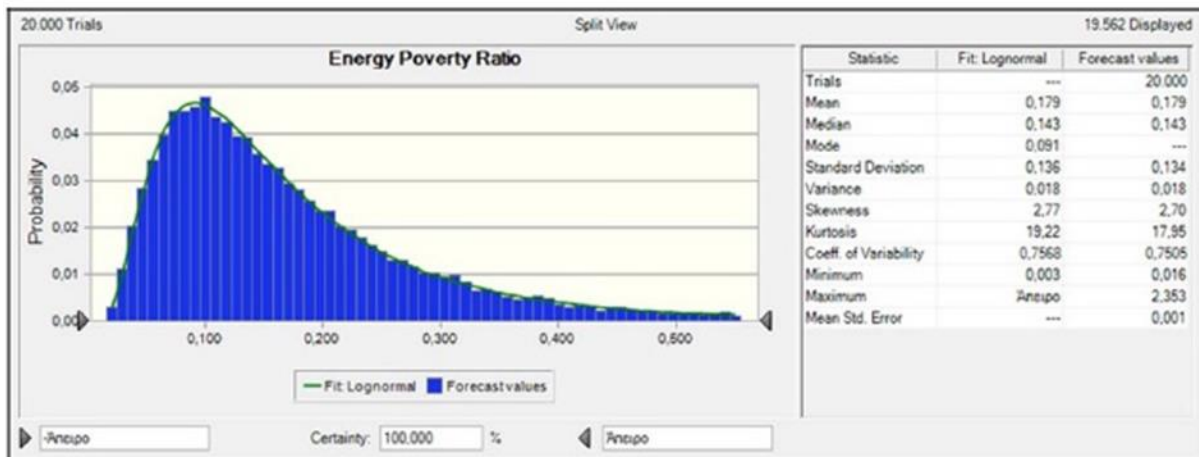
20.000 Trials

Split View

19.562 Displayed

Energy Poverty Ratio

Probability

0,05
0,04
0,03
0,02
0,01
0,00

0,100 0,200 0,300 0,400 0,500

Fit: Lognormal  Forecast values

| Statistic | Fit: Lognormal | Forecast values |
|---|---|---|
| Trials | --- | 20.000 |
| Mean | 0,179 | 0,179 |
| Median | 0,143 | 0,143 |
| Mode | 0,091 | --- |
| Standard Deviation | 0,136 | 0,134 |
| Variance | 0,018 | 0,018 |
| Skewness | 2,77 | 2,70 |
| Kurtosis | 19,22 | 17,95 |
| Coeff. of Variability | 0,7568 | 0,7505 |
| Minimum | 0,003 | 0,016 |
| Maximum | Άπειρο | 2,353 |
| Mean Std. Error | --- | 0,001 |

-Άπειρο

Certainty: 100,000 %

Άπειρο